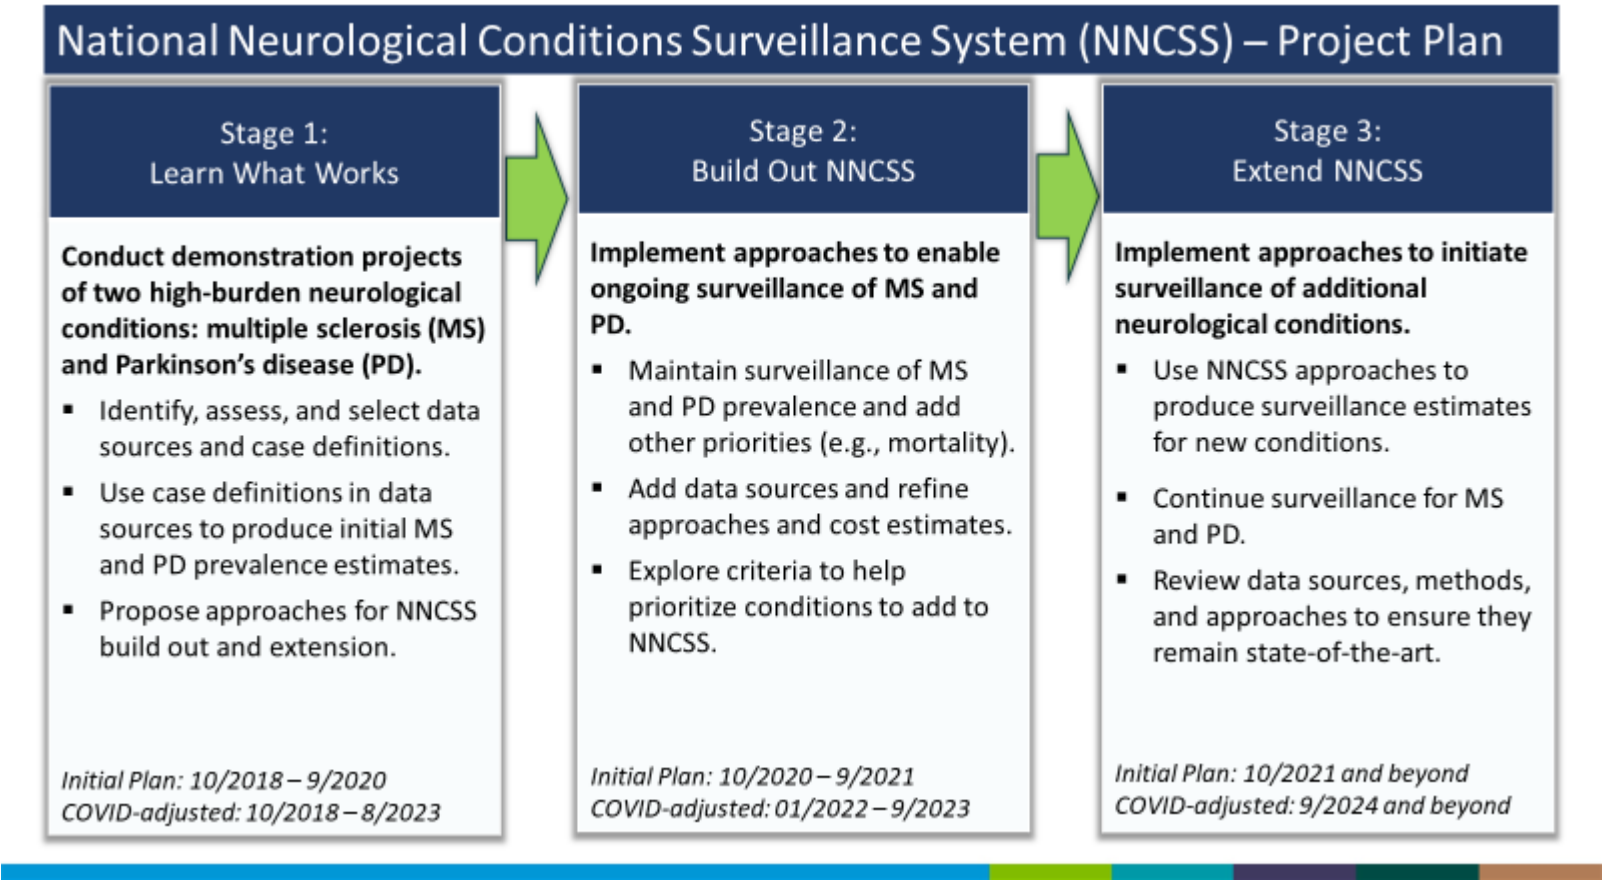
National Neurological Conditions Surveillance System (NNCSS) – Project Plan

Stage 1:
Learn What Works

Conduct demonstration projects of two high-burden neurological conditions: multiple sclerosis (MS) and Parkinson's disease (PD).

- Identify, assess, and select data sources and case definitions.
- Use case definitions in data sources to produce initial MS and PD prevalence estimates.
- Propose approaches for NNCSS build out and extension.

Initial Plan: 10/2018 – 9/2020
COVID-adjusted: 10/2018 – 8/2023

Stage 2:
Build Out NNCSS

Implement approaches to enable ongoing surveillance of MS and PD.

- Maintain surveillance of MS and PD prevalence and add other priorities (e.g., mortality).
- Add data sources and refine approaches and cost estimates.
- Explore criteria to help prioritize conditions to add to NNCSS.

Initial Plan: 10/2020 – 9/2021
COVID-adjusted: 01/2022 – 9/2023

Stage 3:
Extend NNCSS

Implement approaches to initiate surveillance of additional neurological conditions.

- Use NNCSS approaches to produce surveillance estimates for new conditions.
- Continue surveillance for MS and PD.
- Review data sources, methods, and approaches to ensure they remain state-of-the-art.

Initial Plan: 10/2021 and beyond
COVID-adjusted: 9/2024 and beyond